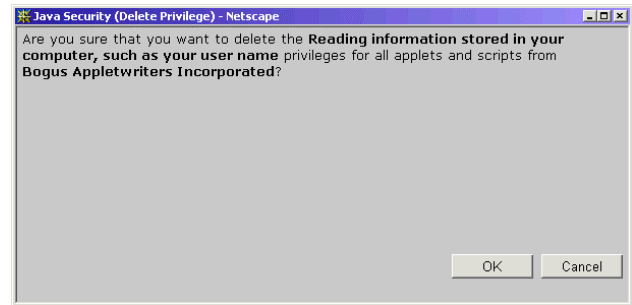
Java Security (Delete Privilege) - Netscape

Are you sure that you want to delete the Reading information stored in your computer, such as your user name privileges for all applets and scripts from Bogus Appletwriters Incorporated?

OK

Cancel